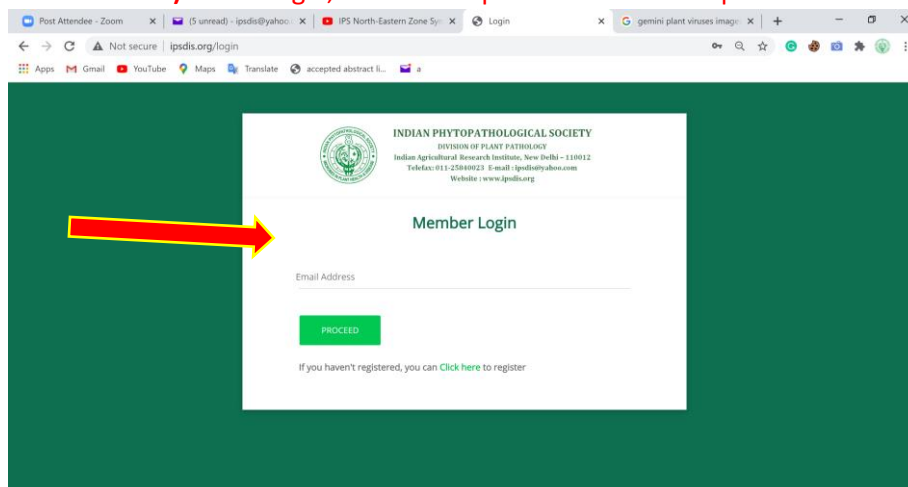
Post Attendee - Zoom ×
(5 unread) - ipsdis@yahoo ×
IPS North-Eastern Zone Sy ×
Login ×
gemini plant viruses image ×
+

Not secure | ipsdis.org/login

Apps Gmail YouTube Maps Translate accepted abstract li... a

INDIAN PHYTOPATHOLOGICAL SOCIETY
DIVISION OF PLANT PATHOLOGY
Indian Agricultural Research Institute, New Delhi – 110012
Telefax: 011-25840023 E-mail : ipsdis@yahoo.com
Website : www.ipsdis.org

Member Login

Email Address

PROCEED

If you haven't registered, you can Click here to register